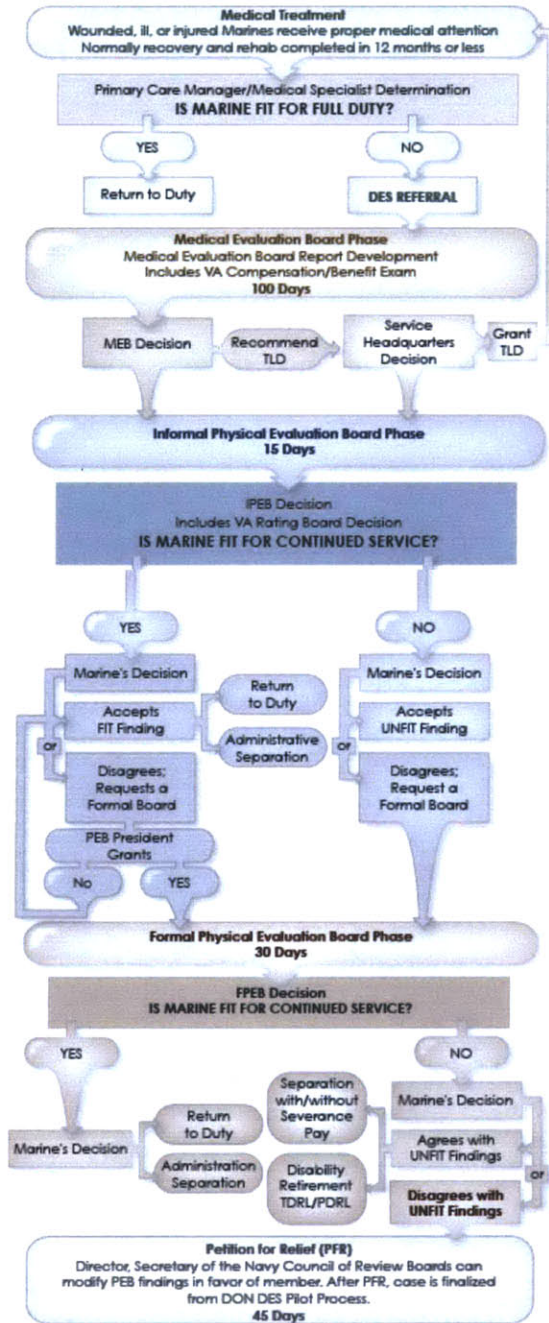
Medical Treatment
Wounded, ill, or injured Marines receive proper medical attention
Normally recovery and rehab completed in 12 months or less

Primary Care Manager/Medical Specialist Determination
IS MARINE FIT FOR FULL DUTY?

YES

NO

Return to Duty

DES REFERRAL

Medical Evaluation Board Phase
Medical Evaluation Board Report Development
Includes VA Compensation/Benefit Exam
100 Days

MEB Decision

Recommend TLD

Service Headquarters Decision

Grant TLD

Informal Physical Evaluation Board Phase
15 Days

IPEB Decision
Includes VA Rating Board Decision
IS MARINE FIT FOR CONTINUED SERVICE?

YES

NO

Marine's Decision

Accepts FIT Finding

Return to Duty

Administrative Separation

or

Disagrees; Requests a Formal Board

PEB President Grants

No

YES

Marine's Decision

Accepts UNFIT Finding

or

Disagrees; Request a Formal Board

Formal Physical Evaluation Board Phase
30 Days

FPEB Decision
IS MARINE FIT FOR CONTINUED SERVICE?

YES

NO

Marine's Decision

Return to Duty

Administration Separation

Separation with/without Severance Pay

Disability Retirement TDRL/PDRL

Marine's Decision

Agrees with UNFIT Findings

or

Disagrees with UNFIT Findings

Petition for Relief (PFR)
Director, Secretary of the Navy Council of Review Boards can modify PEB findings in favor of member. After PFR, case is finalized from DON DES Pilot Process.
45 Days